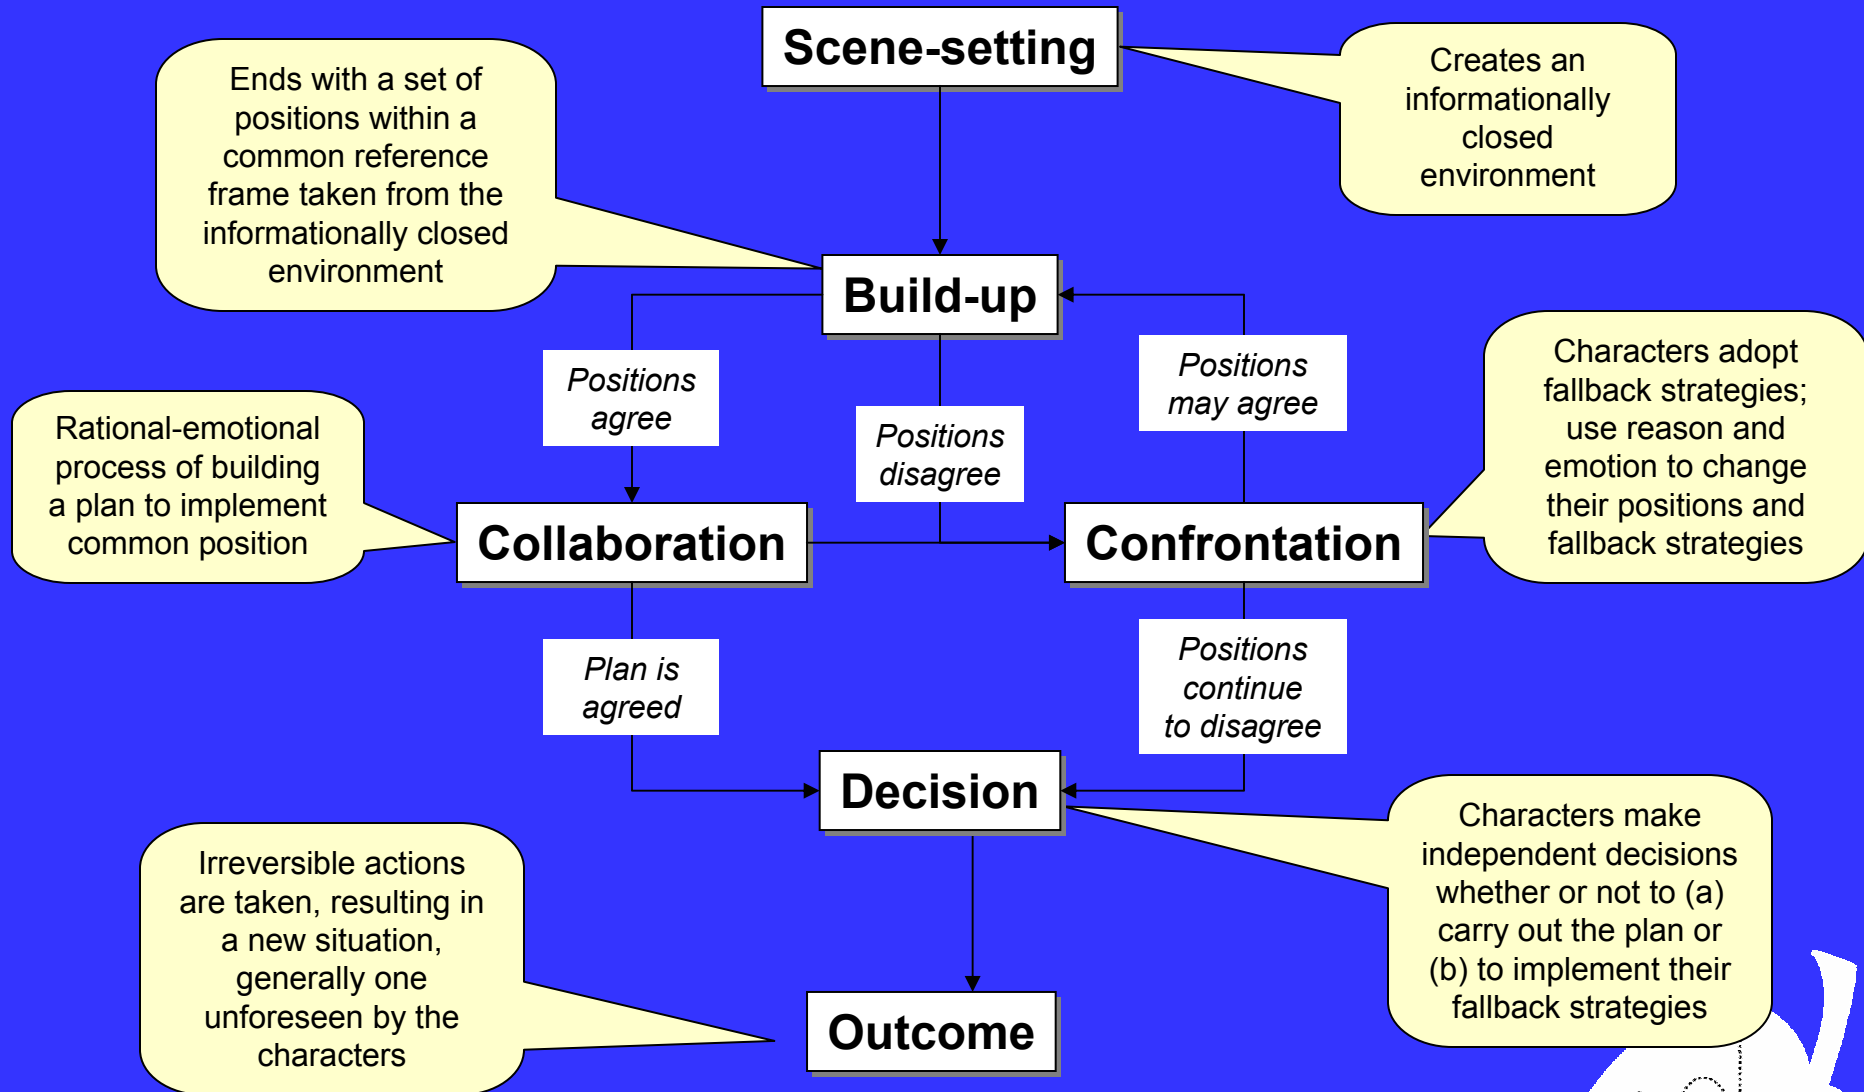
Scene-setting

Creates an informationally closed environment

Ends with a set of positions within a common reference frame taken from the informationally closed environment

Build-up

Positions agree

Positions disagree

Positions may agree

Characters adopt fallback strategies; use reason and emotion to change their positions and fallback strategies

Rational-emotional process of building a plan to implement common position

Collaboration

Confrontation

Plan is agreed

Positions continue to disagree

Decision

Characters make independent decisions whether or not to (a) carry out the plan or (b) to implement their fallback strategies

Irreversible actions are taken, resulting in a new situation, generally one unforeseen by the characters

Outcome